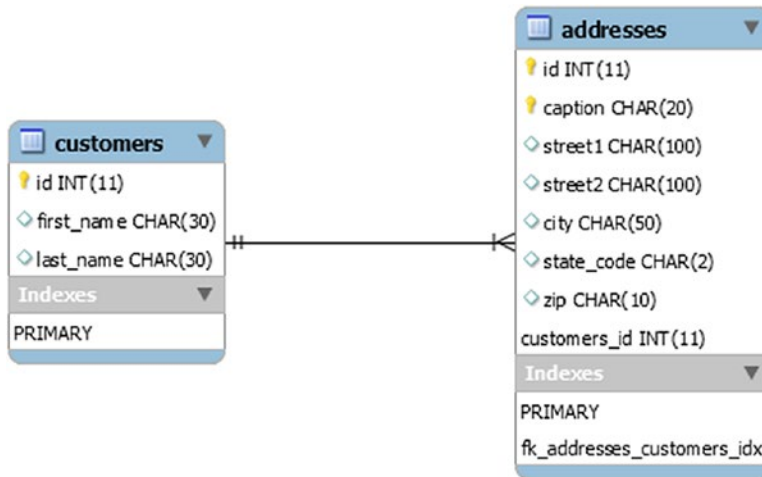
customers
id INT(11)
first_name CHAR(30)
last_name CHAR(30)
Indexes
PRIMARY

addresses
id INT(11)
caption CHAR(20)
street1 CHAR(100)
street2 CHAR(100)
city CHAR(50)
state_code CHAR(2)
zip CHAR(10)
customers_id INT(11)
Indexes
PRIMARY
fk_addresses_customers_idx